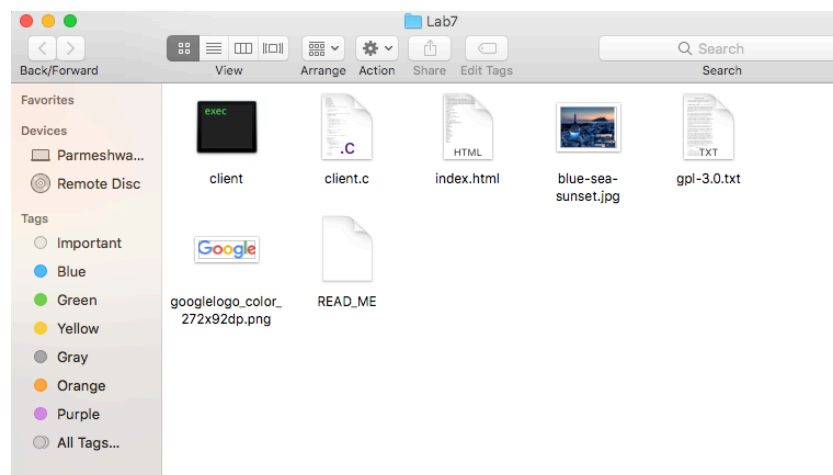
Lab7

Back/Forward
View
Arrange
Action
Share
Edit Tags
Search
Search

Favorites
Devices
Parmeshwa...
Remote Disc
Tags
Important
Blue
Green
Yellow
Gray
Orange
Purple
All Tags...

exec
client
.c
client.c
HTML
index.html
blue-sea-sunset.jpg
TXT
gpl-3.0.txt
Google
googlelogo_color_272x92dp.png
READ_ME